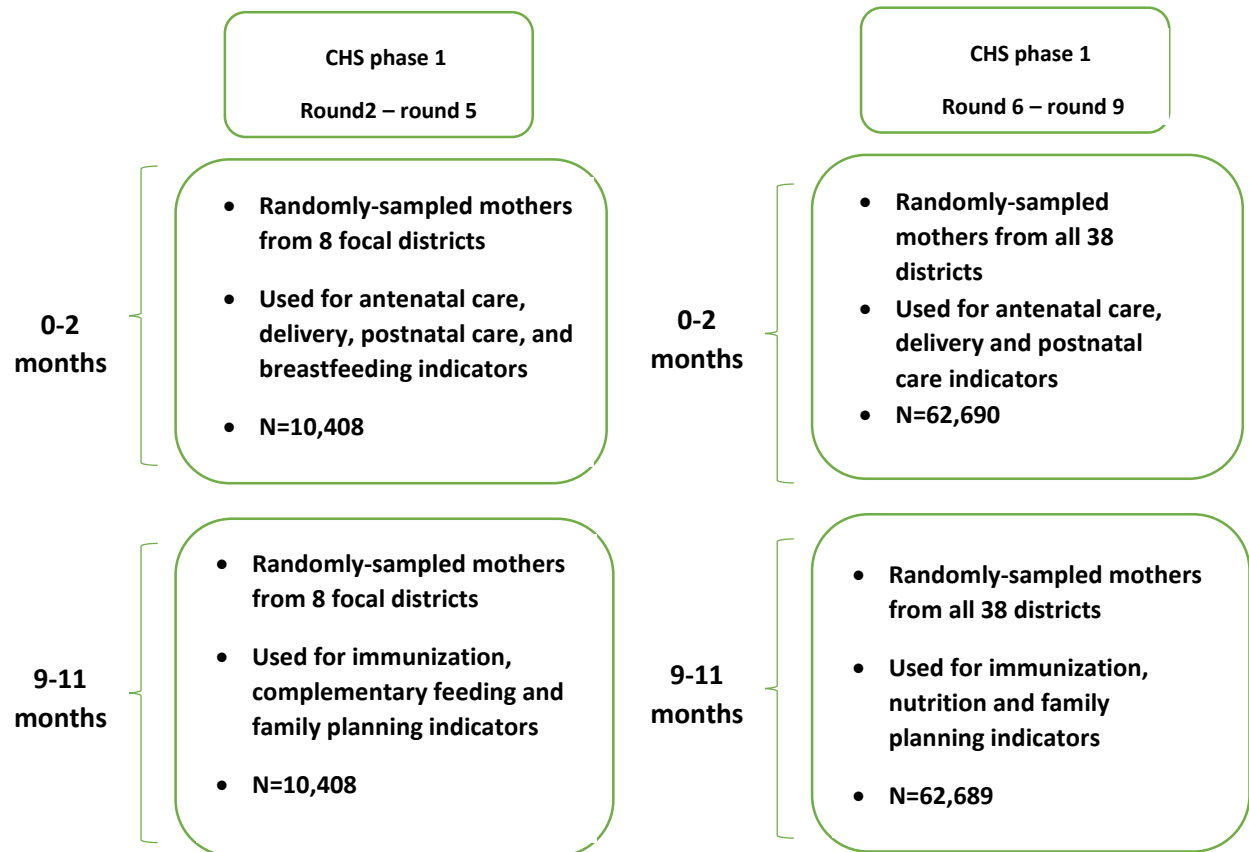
CHS phase 1

Round2 – round 5

CHS phase 1

Round 6 – round 9

0-2 months

- Randomly-sampled mothers from 8 focal districts
- Used for antenatal care, delivery, postnatal care, and breastfeeding indicators
- N=10,408

0-2 months

- Randomly-sampled mothers from all 38 districts
- Used for antenatal care, delivery and postnatal care indicators
- N=62,690

9-11 months

- Randomly-sampled mothers from 8 focal districts
- Used for immunization, complementary feeding and family planning indicators
- N=10,408

9-11 months

- Randomly-sampled mothers from all 38 districts
- Used for immunization, nutrition and family planning indicators
- N=62,689